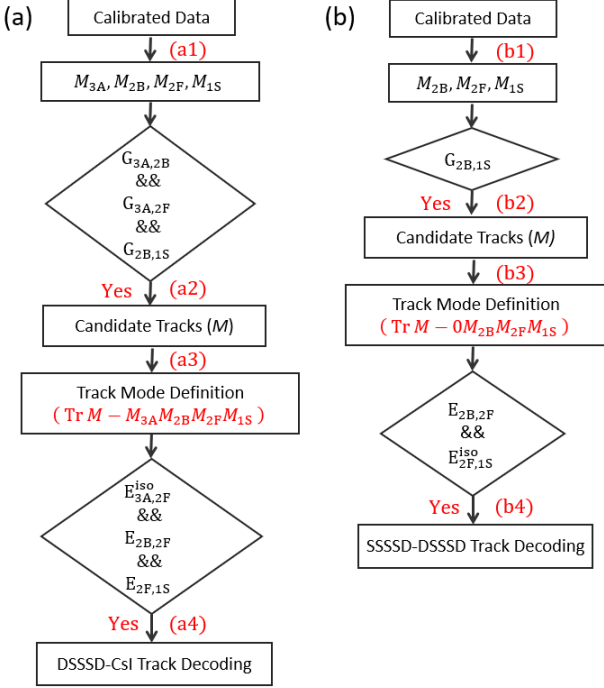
(a)

Calibrated Data

(a1)

$M_{3A}, M_{2B}, M_{2F}, M_{1S}$

$G_{3A,2B}$ && $G_{3A,2F}$ && $G_{2B,1S}$

Yes (a2)

Candidate Tracks ($M$)

(a3)

Track Mode Definition

( Tr $M - M_{3A}M_{2B}M_{2F}M_{1S}$ )

$E^{iso}_{3A,2F}$ && $E_{2B,2F}$ && $E_{2F,1S}$

Yes (a4)

DSSSD-CsI Track Decoding

(b)

Calibrated Data

(b1)

$M_{2B}, M_{2F}, M_{1S}$

$G_{2B,1S}$

Yes (b2)

Candidate Tracks ($M$)

(b3)

Track Mode Definition

( Tr $M - 0M_{2B}M_{2F}M_{1S}$ )

$E_{2B,2F}$ && $E^{iso}_{2F,1S}$

Yes (b4)

SSSSD-DSSSD Track Decoding